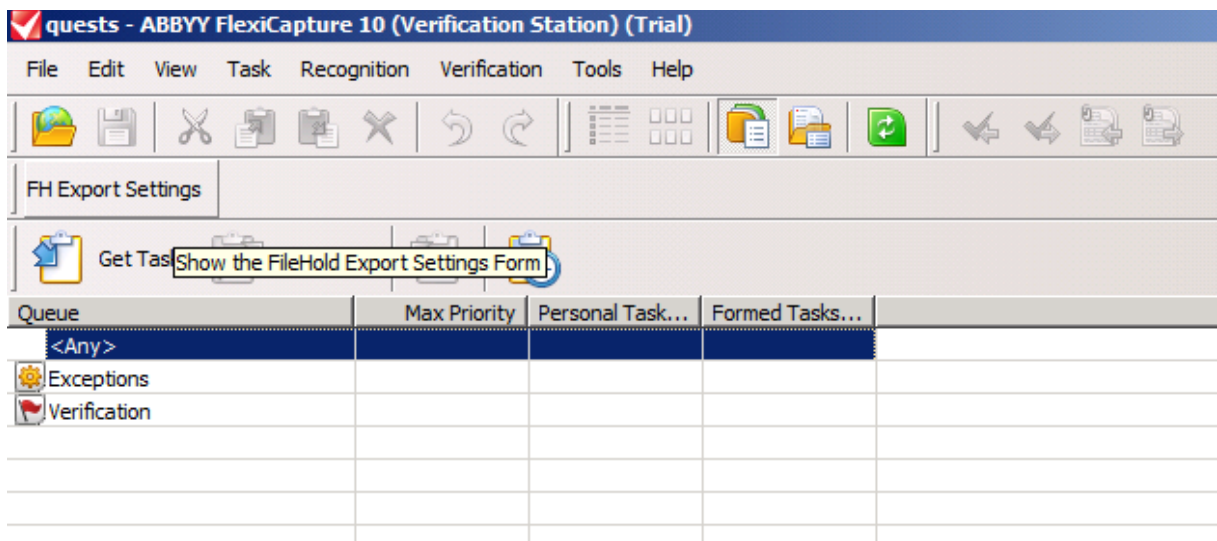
quests - ABBYY FlexiCapture 10 (Verification Station) (Trial)

File Edit View Task Recognition Verification Tools Help

FH Export Settings

Get Tas

Show the FileHold Export Settings Form

| Queue | Max Priority | Personal Task... | Formed Tasks... |
|---|---|---|---|
| <Any> | | | |
| Exceptions | | | |
| Verification | | | |